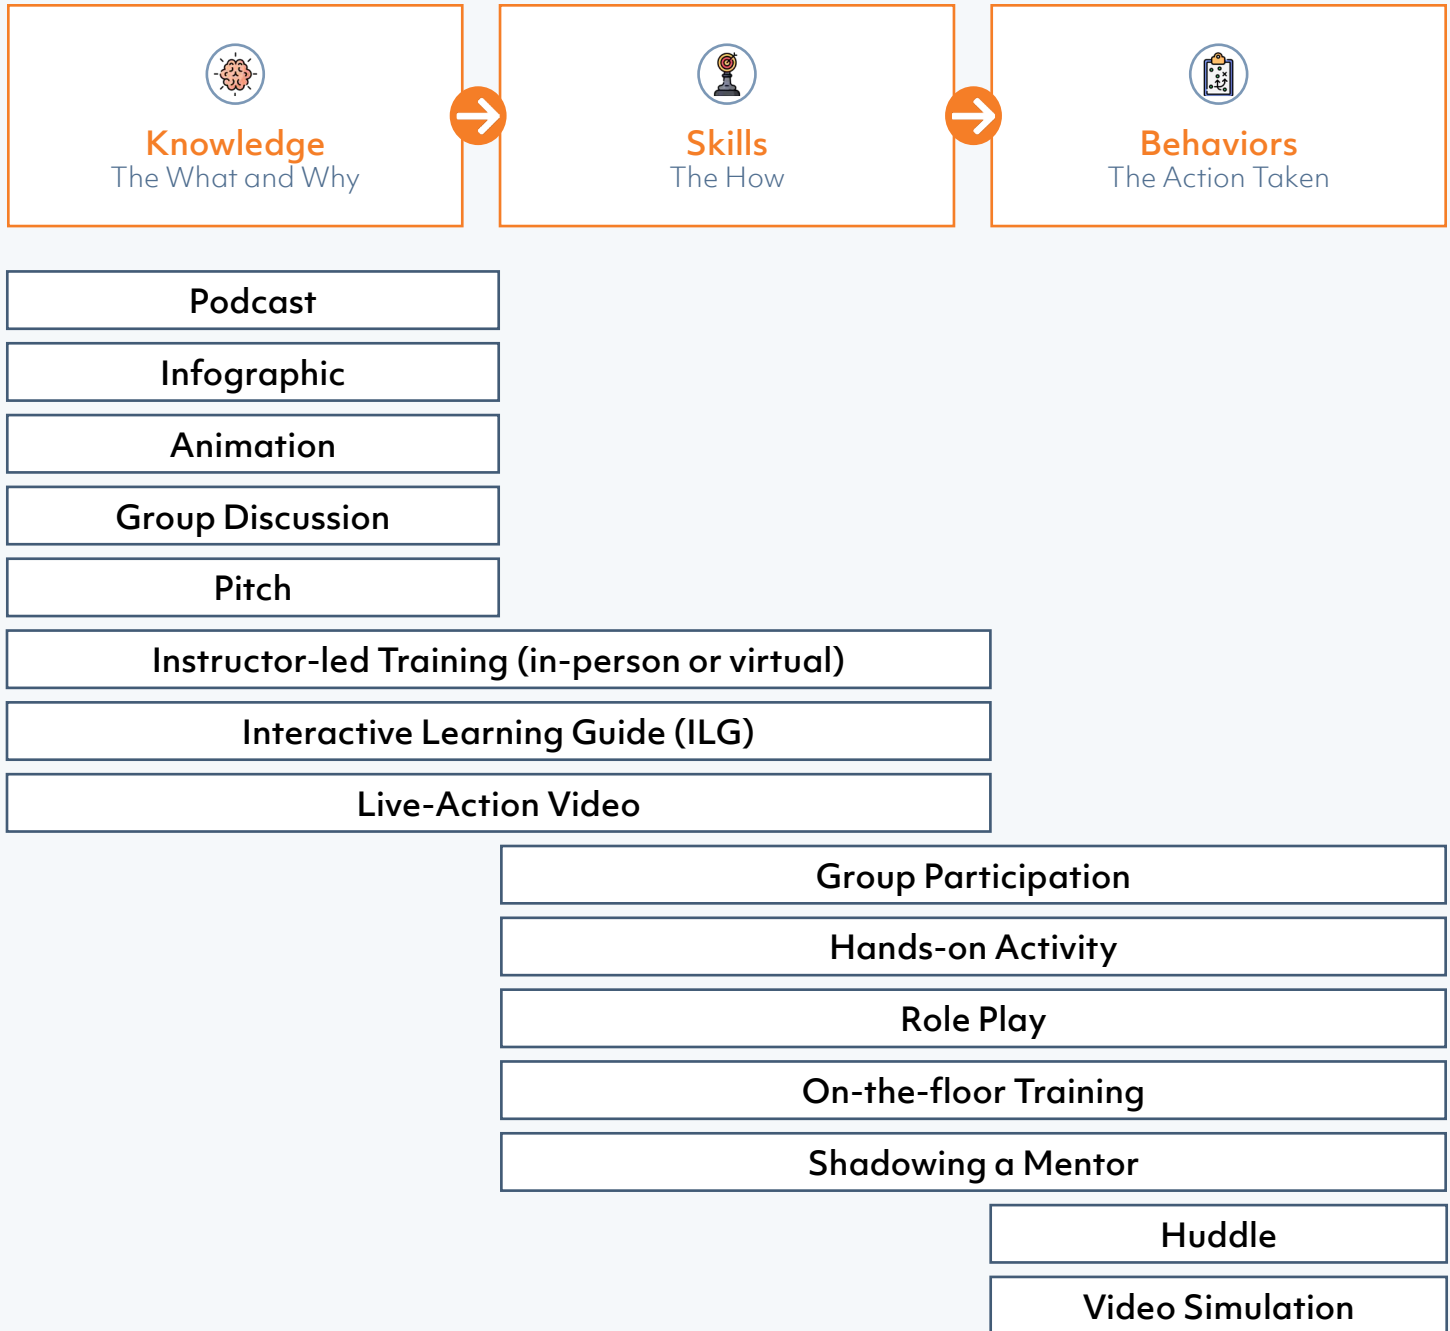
Knowledge
The What and Why

Skills
The How

Behaviors
The Action Taken

Podcast

Infographic

Animation

Group Discussion

Pitch

Instructor-led Training (in-person or virtual)

Interactive Learning Guide (ILG)

Live-Action Video

Group Participation

Hands-on Activity

Role Play

On-the-floor Training

Shadowing a Mentor

Huddle

Video Simulation